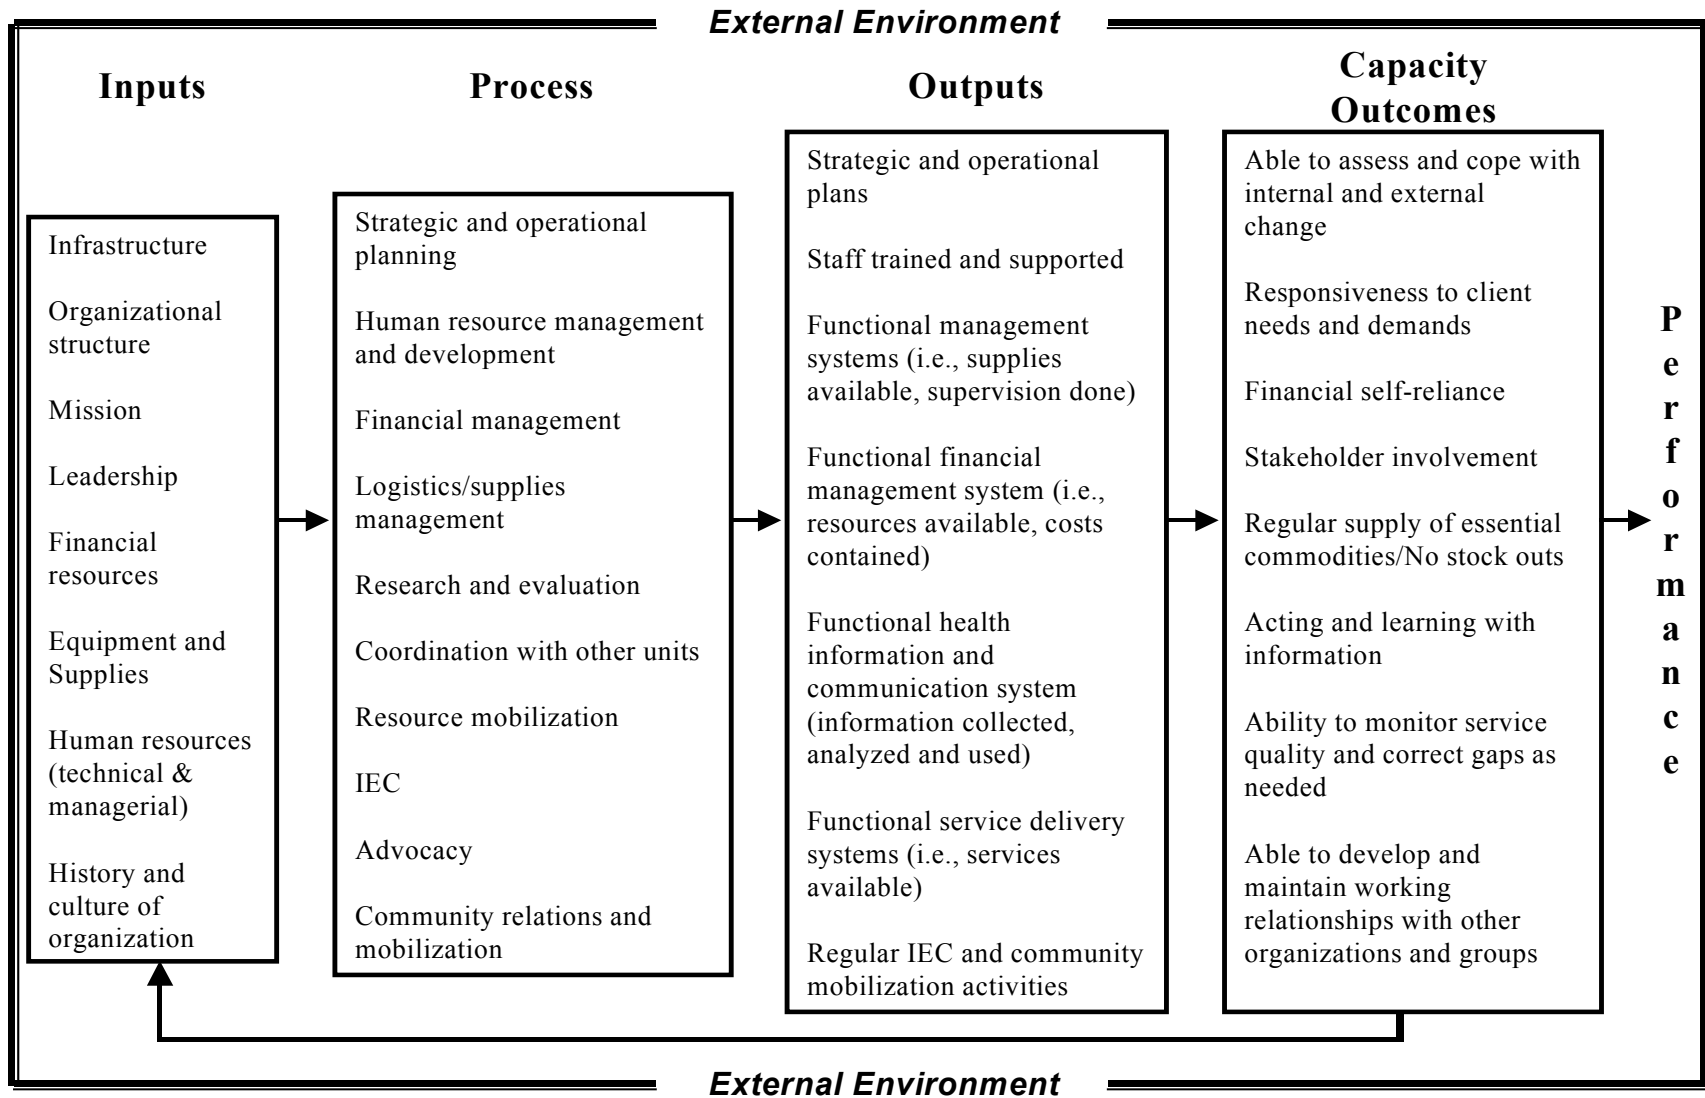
External Environment

Inputs

Infrastructure

Organizational structure

Mission

Leadership

Financial resources

Equipment and Supplies

Human resources (technical & managerial)

History and culture of organization

Process

Strategic and operational planning

Human resource management and development

Financial management

Logistics/supplies management

Research and evaluation

Coordination with other units

Resource mobilization

IEC

Advocacy

Community relations and mobilization

Outputs

Strategic and operational plans

Staff trained and supported

Functional management systems (i.e., supplies available, supervision done)

Functional financial management system (i.e., resources available, costs contained)

Functional health information and communication system (information collected, analyzed and used)

Functional service delivery systems (i.e., services available)

Regular IEC and community mobilization activities

Capacity Outcomes

Able to assess and cope with internal and external change

Responsiveness to client needs and demands

Financial self-reliance

Stakeholder involvement

Regular supply of essential commodities/No stock outs

Acting and learning with information

Ability to monitor service quality and correct gaps as needed

Able to develop and maintain working relationships with other organizations and groups

Performance

External Environment